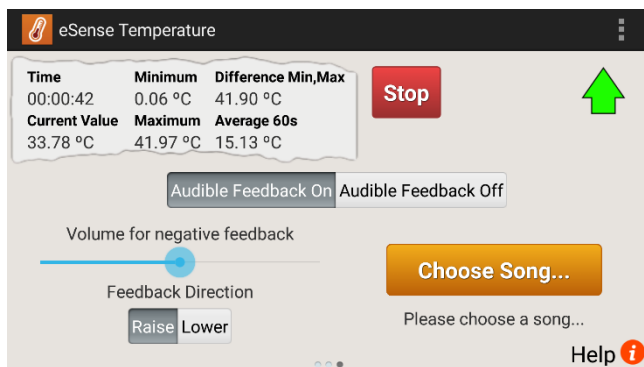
eSense Temperature

| Time | Minimum | Difference Min,Max |
|---|---|---|
| 00:00:42 | 0.06 °C | 41.90 °C |
| Current Value | Maximum | Average 60s |
| 33.78 °C | 41.97 °C | 15.13 °C |

Stop

Audible Feedback On Audible Feedback Off

Volume for negative feedback

Feedback Direction

Raise Lower

Choose Song...

Please choose a song...

Help i